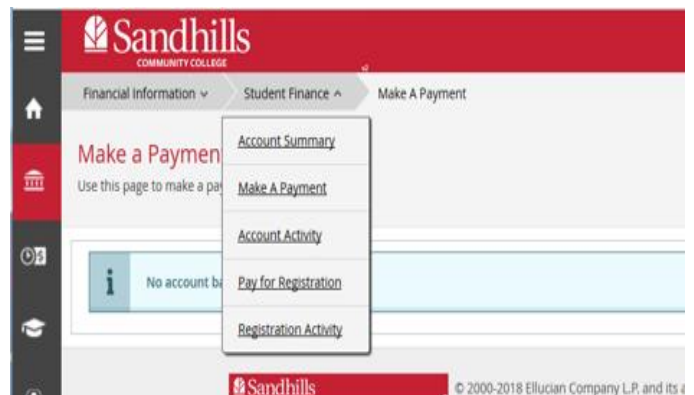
Sandhills
COMMUNITY COLLEGE

Financial Information
Student Finance
Make A Payment

Make a Paymen
Use this page to make a pa

Account Summary
Make A Payment
Account Activity
Pay for Registration
Registration Activity

i
No account ba

Sandhills
© 2000-2018 Ellucian Company L.P. and its a